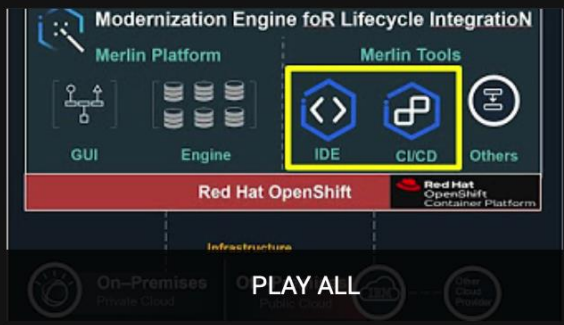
Modernization Engine foR Lifecycle IntegrationN

Merlin Platform

Merlin Tools

GUI

Engine

IDE

CI/CD

Others

Red Hat OpenShift

Red Hat OpenShift Container Platform

Infrastructure

On-Premises Private Cloud

Public Cloud

PLAY ALL